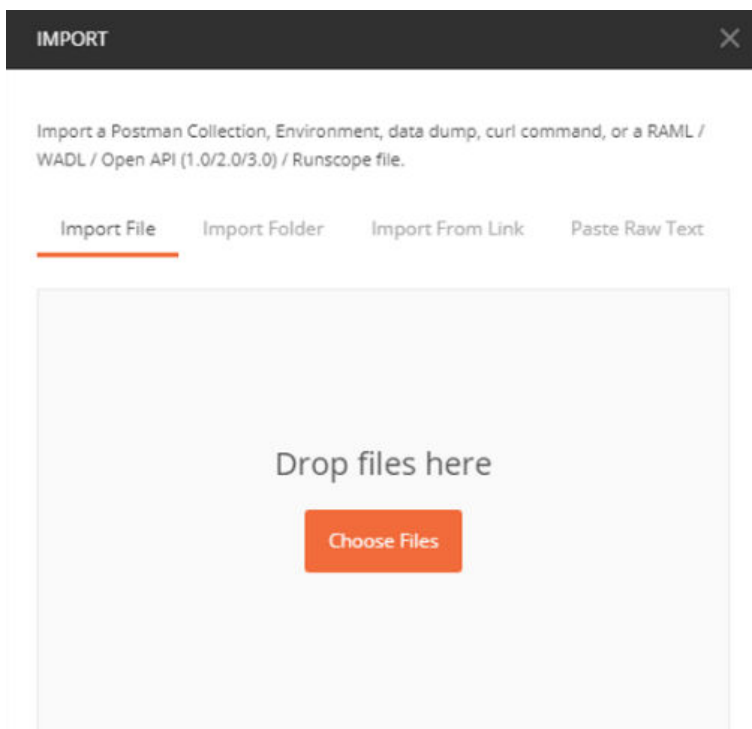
IMPORT

×

Import a Postman Collection, Environment, data dump, curl command, or a RAML / WADL / Open API (1.0/2.0/3.0) / Runscope file.

Import File Import Folder Import From Link Paste Raw Text

Drop files here

Choose Files